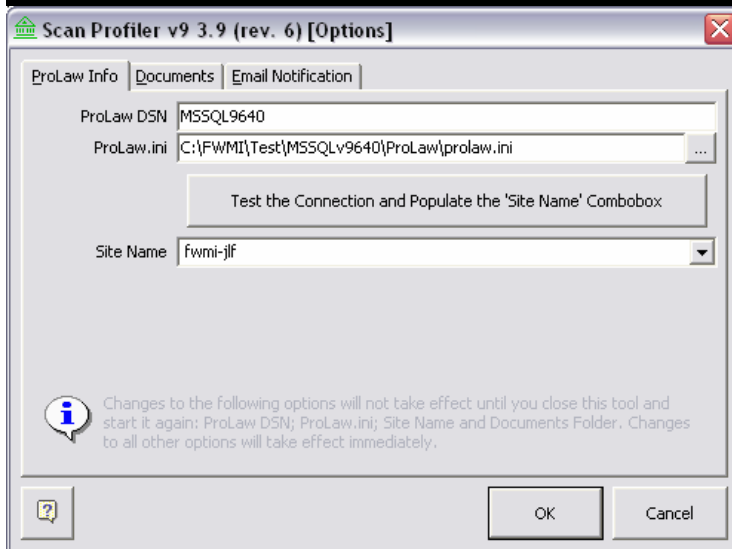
Scan Profiler v9 3.9 (rev. 6) [Options]

ProLaw Info | Documents | Email Notification

ProLaw DSN MSSQL9640

ProLaw.ini C:\FWMI\Test\MSSQLv9640\ProLaw\prolaw.ini ...

Test the Connection and Populate the 'Site Name' Combobox

Site Name fwmi-jlf

Changes to the following options will not take effect until you close this tool and start it again: ProLaw DSN; ProLaw.ini; Site Name and Documents Folder. Changes to all other options will take effect immediately.

OK

Cancel